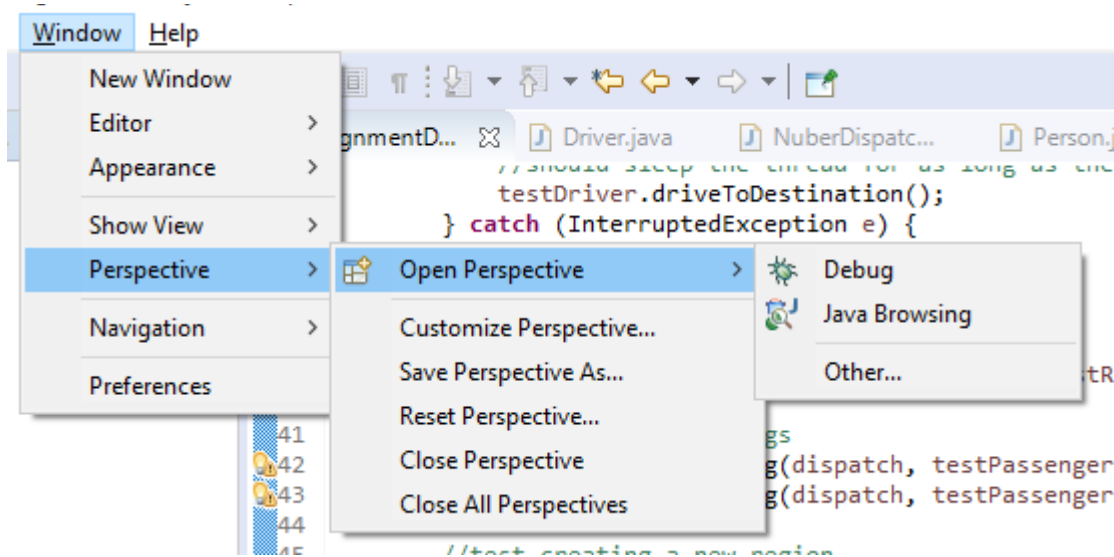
Window Help

New Window
Editor >
Appearance >
Show View >
Perspective >
Navigation >
Preferences

Open Perspective >
Customize Perspective...
Save Perspective As...
Reset Perspective...
Close Perspective
Close All Perspectives

Debug
Java Browsing
Other...

gnmentD... ☒ Driver.java NuberDispatc... Person.j

testDriver.driveToDestination();
} catch (InterruptedException e) {

tR

41 gs
42 g(dispatch, testPassenger
43 g(dispatch, testPassenger
44
45 //test creating a new region